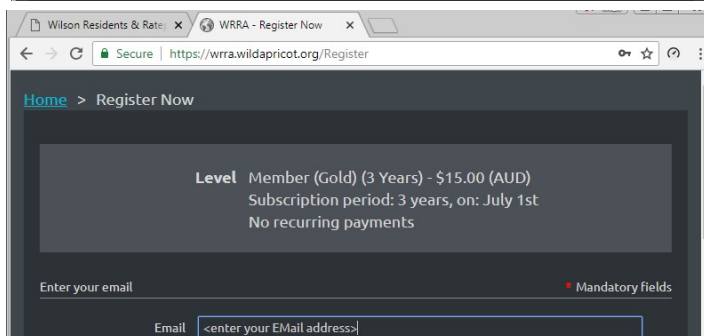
Wilson Residents & Rate| ×
WRRA - Register Now ×
Secure | https://wrra.wildapricot.org/Register

Home > Register Now

Level Member (Gold) (3 Years) - $15.00 (AUD)
Subscription period: 3 years, on: July 1st
No recurring payments

Enter your email
* Mandatory fields

Email <enter your EMail address>